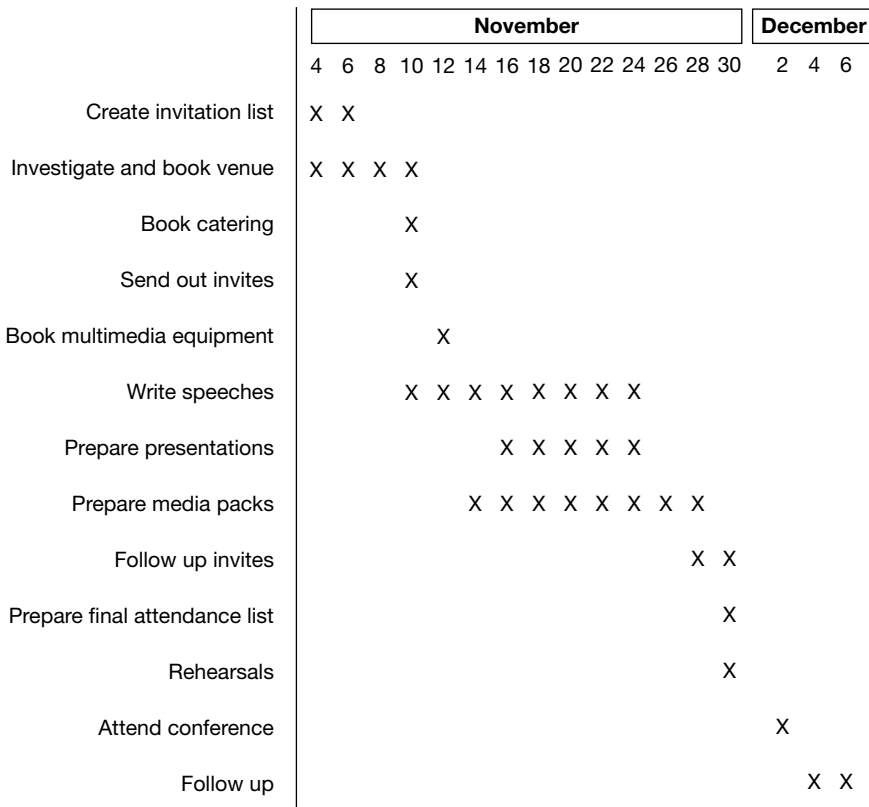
| | November | | | | | | | | | | | | | | December | | |
|---|---|---|---|---|---|---|---|---|---|---|---|---|---|---|---|---|---|
| | 4 | 6 | 8 | 10 | 12 | 14 | 16 | 18 | 20 | 22 | 24 | 26 | 28 | 30 | 2 | 4 | 6 |
| Create invitation list | X | X | | | | | | | | | | | | | | | |
| Investigate and book venue | X | X | X | X | | | | | | | | | | | | | |
| Book catering | | | | X | | | | | | | | | | | | | |
| Send out invites | | | | X | | | | | | | | | | | | | |
| Book multimedia equipment | | | | | X | | | | | | | | | | | | |
| Write speeches | | | | X | X | X | X | X | X | X | X | | | | | | |
| Prepare presentations | | | | | | | X | X | X | X | X | | | | | | |
| Prepare media packs | | | | | | X | X | X | X | X | X | X | X | | | | |
| Follow up invites | | | | | | | | | | | | | X | X | | | |
| Prepare final attendance list | | | | | | | | | | | | | | X | | | |
| Rehearsals | | | | | | | | | | | | | | X | | | |
| Attend conference | | | | | | | | | | | | | | | X | | |
| Follow up | | | | | | | | | | | | | | | | X | X |